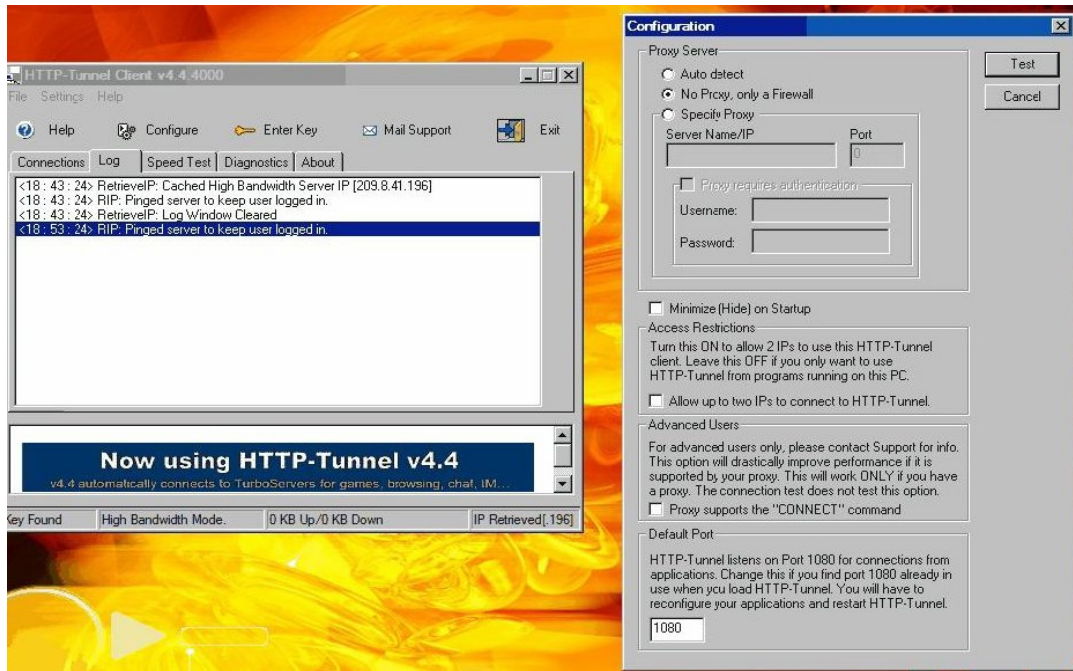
HTTP-Tunnel Client v4.4.4000

File Settings Help

Help Configure Enter Key Mail Support Exit

Connections Log Speed Test Diagnostics About

<18 : 43 : 24> RetrieveIP: Cached High Bandwidth Server IP [209.8.41.196]
<18 : 43 : 24> RIP: Pinged server to keep user logged in.
<18 : 43 : 24> RetrieveIP: Log Window Cleared
<18 : 53 : 24> RIP: Pinged server to keep user logged in.

Now using HTTP-Tunnel v4.4
v4.4 automatically connects to TurboServers for games, browsing, chat, IM...

Key Found | High Bandwidth Mode. | 0 KB Up/0 KB Down | IP Retrieved[.196]

Configuration

Proxy Server
Auto detect
No Proxy, only a Firewall
Specify Proxy
Server Name/IP
Port
0
Proxy requires authentication
Username:
Password:

Test
Cancel

Minimize (Hide) on Startup

Access Restrictions
Turn this ON to allow 2 IPs to use this HTTP-Tunnel client. Leave this OFF if you only want to use HTTP-Tunnel from programs running on this PC.
Allow up to two IPs to connect to HTTP-Tunnel.

Advanced Users
For advanced users only, please contact Support for info. This option will drastically improve performance if it is supported by your proxy. This will work ONLY if you have a proxy. The connection test does not test this option.
Proxy supports the "CONNECT" command

Default Port
HTTP-Tunnel listens on Port 1080 for connections from applications. Change this if you find port 1080 already in use when you load HTTP-Tunnel. You will have to reconfigure your applications and restart HTTP-Tunnel.
1080